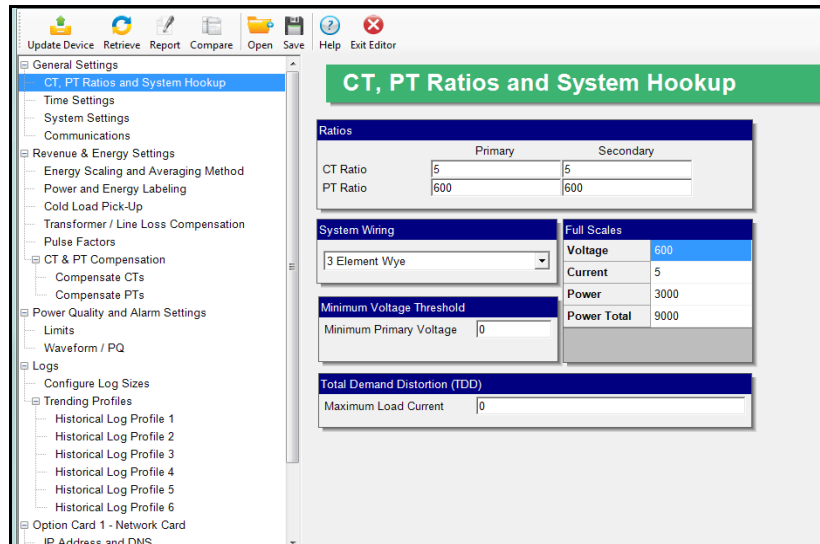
Update Device Retrieve Report Compare Open Save Help Exit Editor

General Settings
CT, PT Ratios and System Hookup
Time Settings
System Settings
Communications
Revenue & Energy Settings
Energy Scaling and Averaging Method
Power and Energy Labeling
Cold Load Pick-Up
Transformer / Line Loss Compensation
Pulse Factors
CT & PT Compensation
Compensate CTs
Compensate PTs
Power Quality and Alarm Settings
Limits
Waveform / PQ
Logs
Configure Log Sizes
Trending Profiles
Historical Log Profile 1
Historical Log Profile 2
Historical Log Profile 3
Historical Log Profile 4
Historical Log Profile 5
Historical Log Profile 6
Option Card 1 - Network Card
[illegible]

CT, PT Ratios and System Hookup

Ratios

| | Primary | Secondary |
|---|---|---|
| CT Ratio | 5 | 5 |
| PT Ratio | 600 | 600 |

System Wiring
3 Element Wye

Full Scales

| | |
|---|---|
| Voltage | 600 |
| Current | 5 |
| Power | 3000 |
| Power Total | 9000 |

Minimum Voltage Threshold
Minimum Primary Voltage 0

Total Demand Distortion (TDD)
Maximum Load Current 0